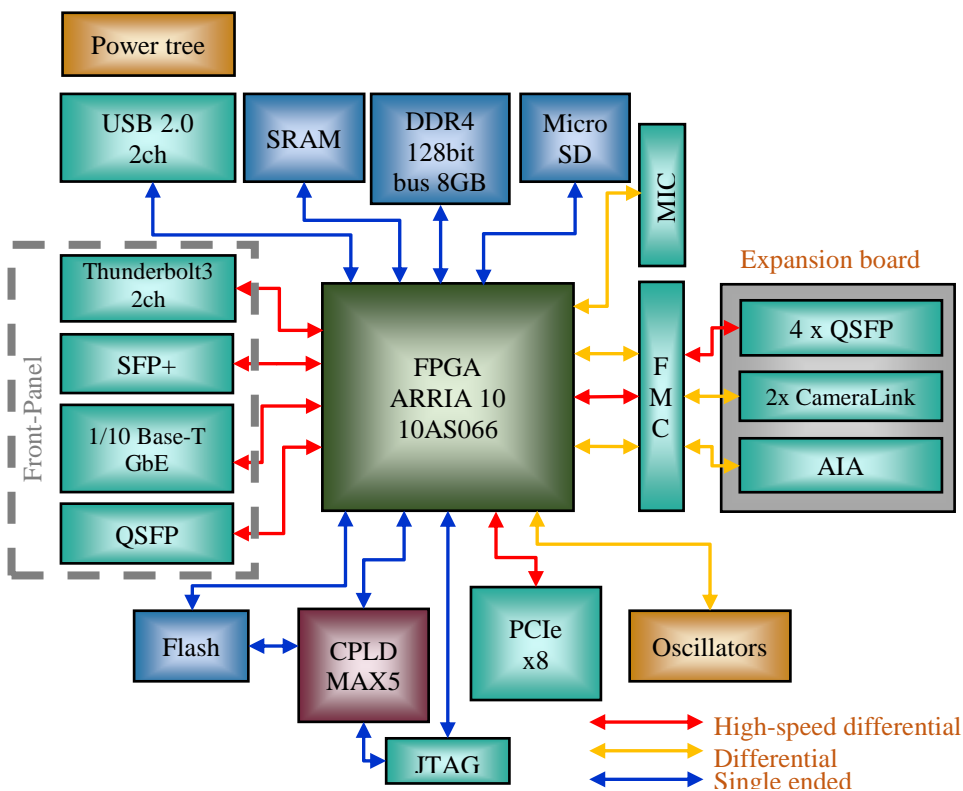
Power tree

USB 2.0
2ch

SRAM

DDR4
128bit
bus 8GB

Micro
SD

MIC

Expansion board

Front-Panel

Thunderbolt3
2ch

SFP+

1/10 Base-T
GbE

QSFP

FPGA
ARRIA 10
10AS066

F
M
C

4 x QSFP

2x CameraLink

AIA

Flash

CPLD
MAX5

PCIe
x8

Oscillators

JTAG

High-speed differential
Differential
Single ended